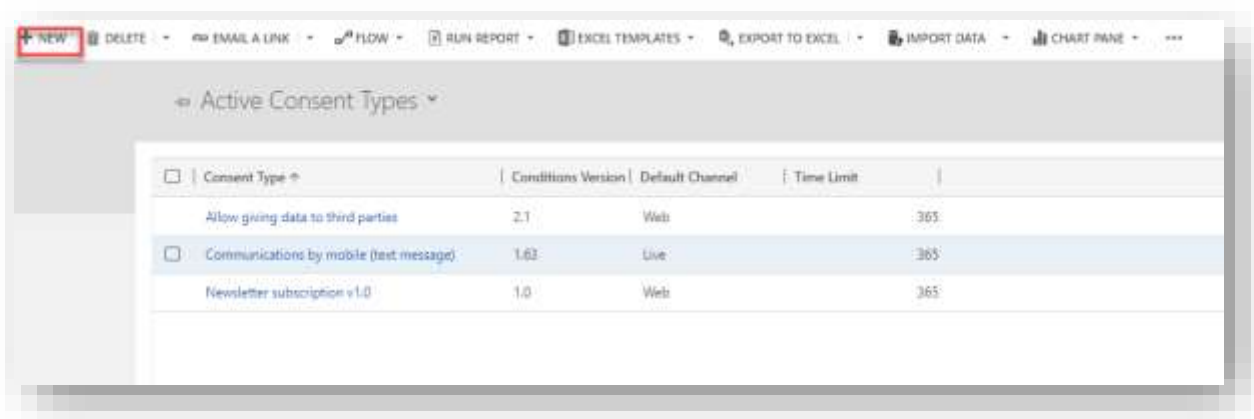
+ NEW | DELETE | EMAIL A LINK | FLOW | RUN REPORT | EXCEL TEMPLATES | EXPORT TO EXCEL | IMPORT DATA | CHART PANE | ···

Active Consent Types

| Consent Type | Conditions Version | Default Channel | Time Limit |
|---|---|---|---|
| Allow giving data to third parties | 2.1 | Web | 365 |
| Communications by mobile (text message) | 1.63 | Live | 365 |
| Newsletter subscription v1.0 | 1.0 | Web | 365 |